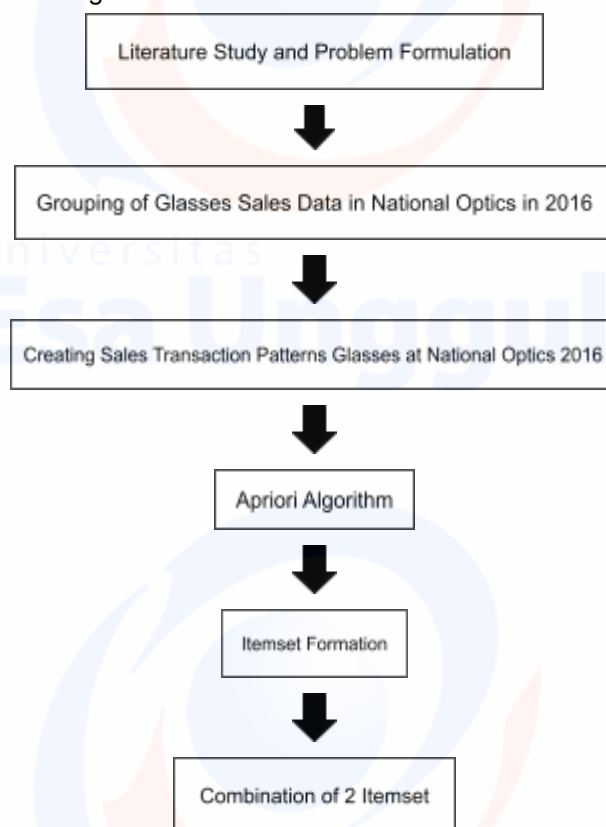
Literature Study and Problem Formulation

Grouping of Glasses Sales Data in National Optics in 2016

Creating Sales Transaction Patterns Glasses at National Optics 2016

Apriori Algorithm

Itemset Formation

Combination of 2 Itemset

Universitas
Esa Unggul